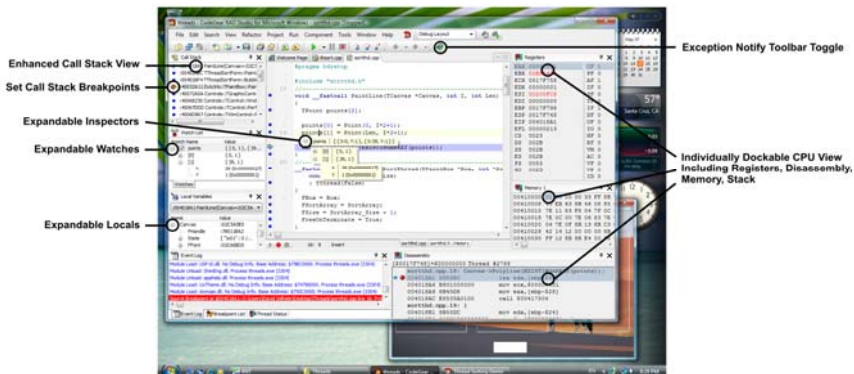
Enhanced Call Stack View

Set Call Stack Breakpoints

Expandable Inspectors

Expandable Watches

Expandable Locals

Exception Notify Toolbar Toggle

Individually Dockable CPU View Including Registers, Disassembly, Memory, Stack

Threads - CodeGear RAD Studio for Microsoft Windows

File Edit Search View Refactor Project Run Component Tools Window Help

Debug Layout

Call Stack

Welcome Page

Unit1.cpp

#pragma inline

#include "unit1.h"

void __fastcall PaintLine(TCanvas *Canvas, int I, int Len)

TPoint points[2];

points[0] = Point(0, I*2+1);

points[1] = Point(Len, I*2+1);

Registers

Watch List

Watch Name

Value

points

Watches

Local Variables

Name

Value

Canvas

State

Memory 1

Event Log

Breakpoint List

Thread Status

Disassembly

Insert

57°

Santa Cruz, CA